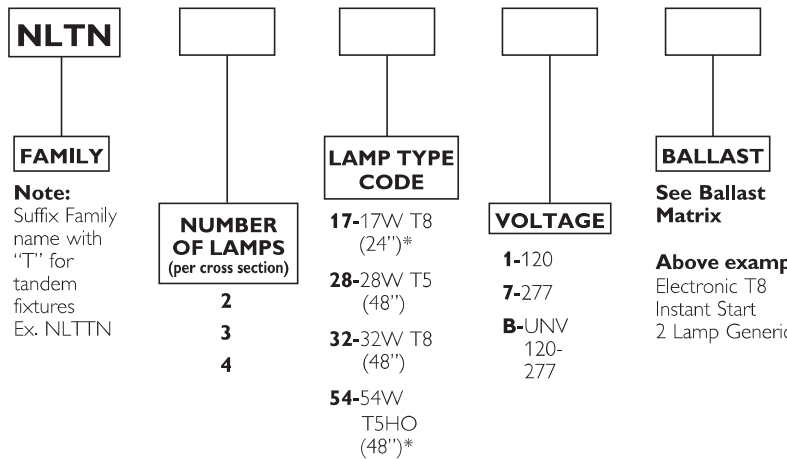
NLTN

FAMILY

Note:
Suffix Family name with "T" for tandem fixtures
Ex. NLTTN

NUMBER OF LAMPS
(per cross section)

2

3

4

LAMP TYPE CODE

17-17W T8 (24")*

28-28W T5 (48")

32-32W T8 (48")

54-54W T5HO (48")*

VOLTAGE

1-120

7-277

B-UNV 120-277

BALLAST

See Ballast Matrix

Above examp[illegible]
Electronic T8
Instant Start
2 Lamp Generi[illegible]